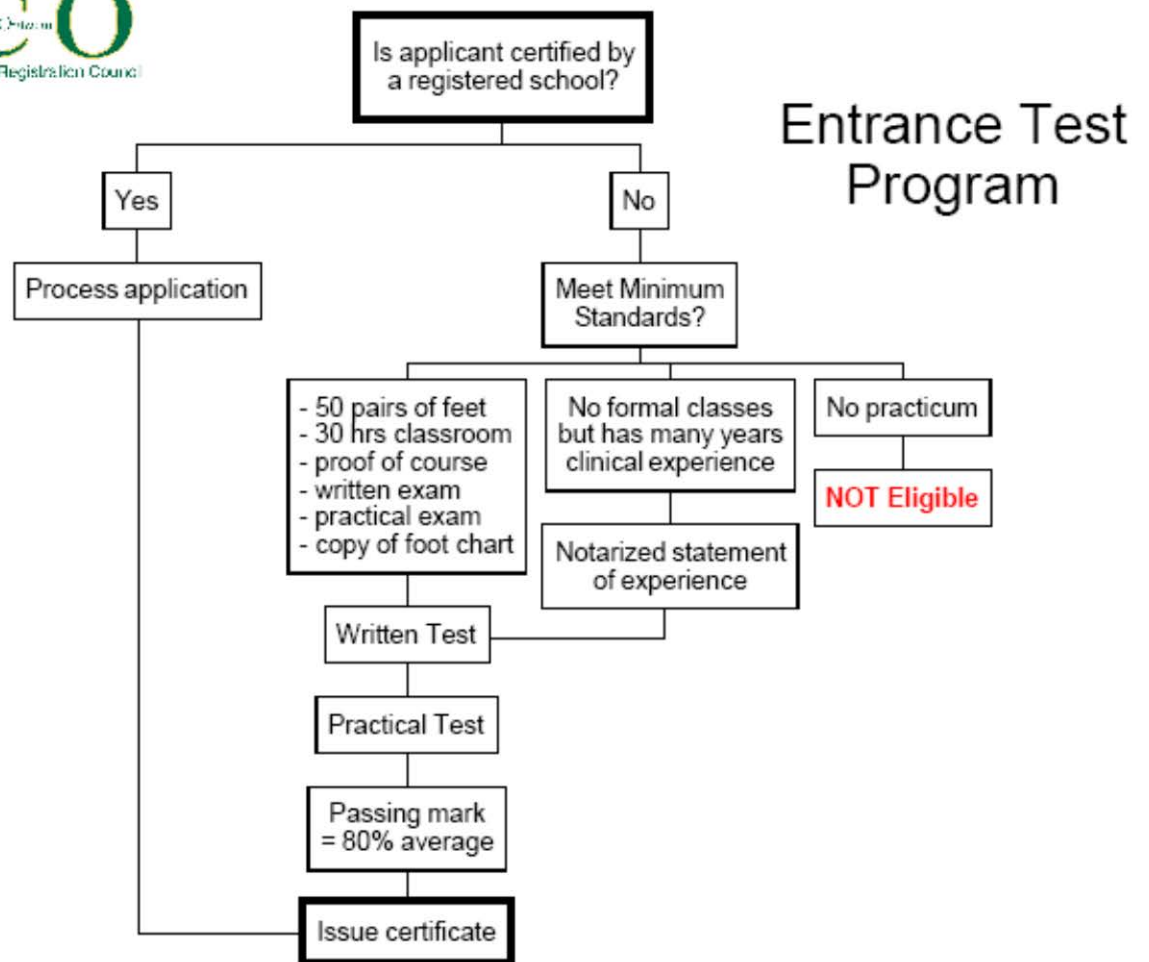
CO
Ontario
Registration Council

Entrance Test Program

Is applicant certified by a registered school?

Yes

No

Process application

Meet Minimum Standards?

- 50 pairs of feet
- 30 hrs classroom
- proof of course
- written exam
- practical exam
- copy of foot chart

No formal classes but has many years clinical experience

No practicum

NOT Eligible

Notarized statement of experience

Written Test

Practical Test

Passing mark = 80% average

Issue certificate